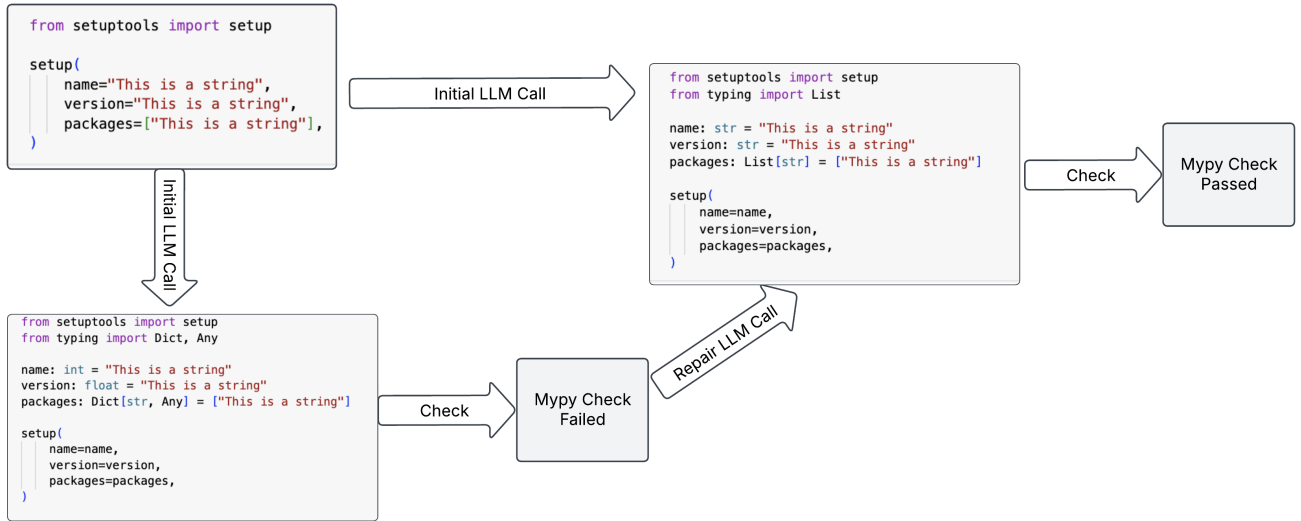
from setuptools import setup

setup(
    name="This is a string",
    version="This is a string",
    packages=["This is a string"],
)

Initial LLM Call

from setuptools import setup
from typing import List

name: str = "This is a string"
version: str = "This is a string"
packages: List[str] = ["This is a string"]

setup(
    name=name,
    version=version,
    packages=packages,
)

Check

Mypy Check Passed

Initial LLM Call

from setuptools import setup
from typing import Dict, Any

name: int = "This is a string"
version: float = "This is a string"
packages: Dict[str, Any] = ["This is a string"]

setup(
    name=name,
    version=version,
    packages=packages,
)

Check

Mypy Check Failed

Repair LLM Call